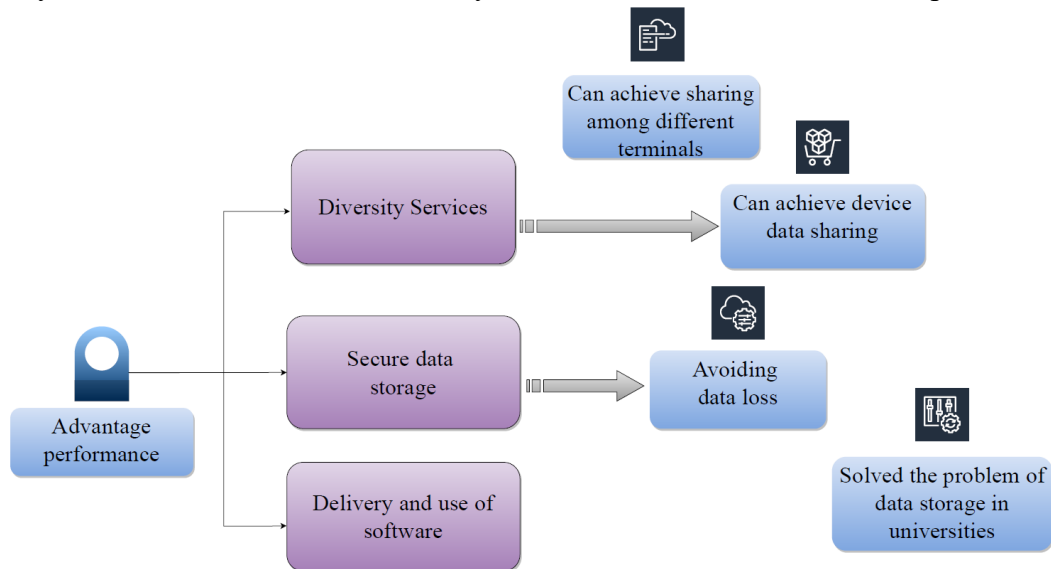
Can achieve sharing among different terminals

Diversity Services

Can achieve device data sharing

Secure data storage

Avoiding data loss

Advantage performance

Solved the problem of data storage in universities

Delivery and use of software